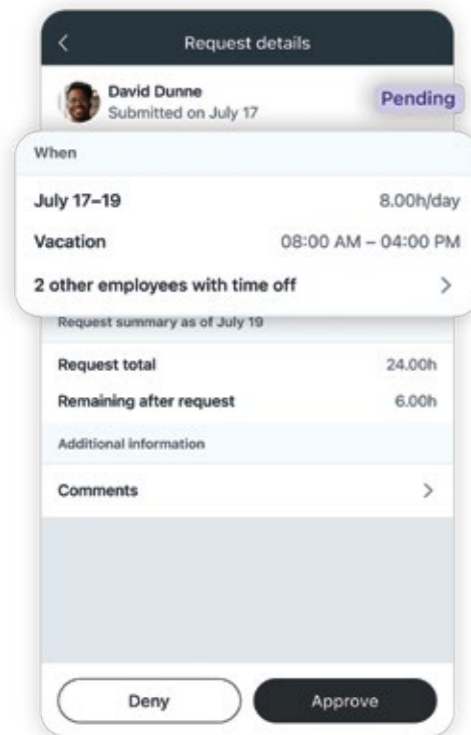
Request details

David Dunne
Submitted on July 17

Pending

When

July 17–19
8.00h/day

Vacation
08:00 AM – 04:00 PM

2 other employees with time off

Request summary as of July 19

Request total
24.00h

Remaining after request
6.00h

Additional information

Comments

Deny

Approve